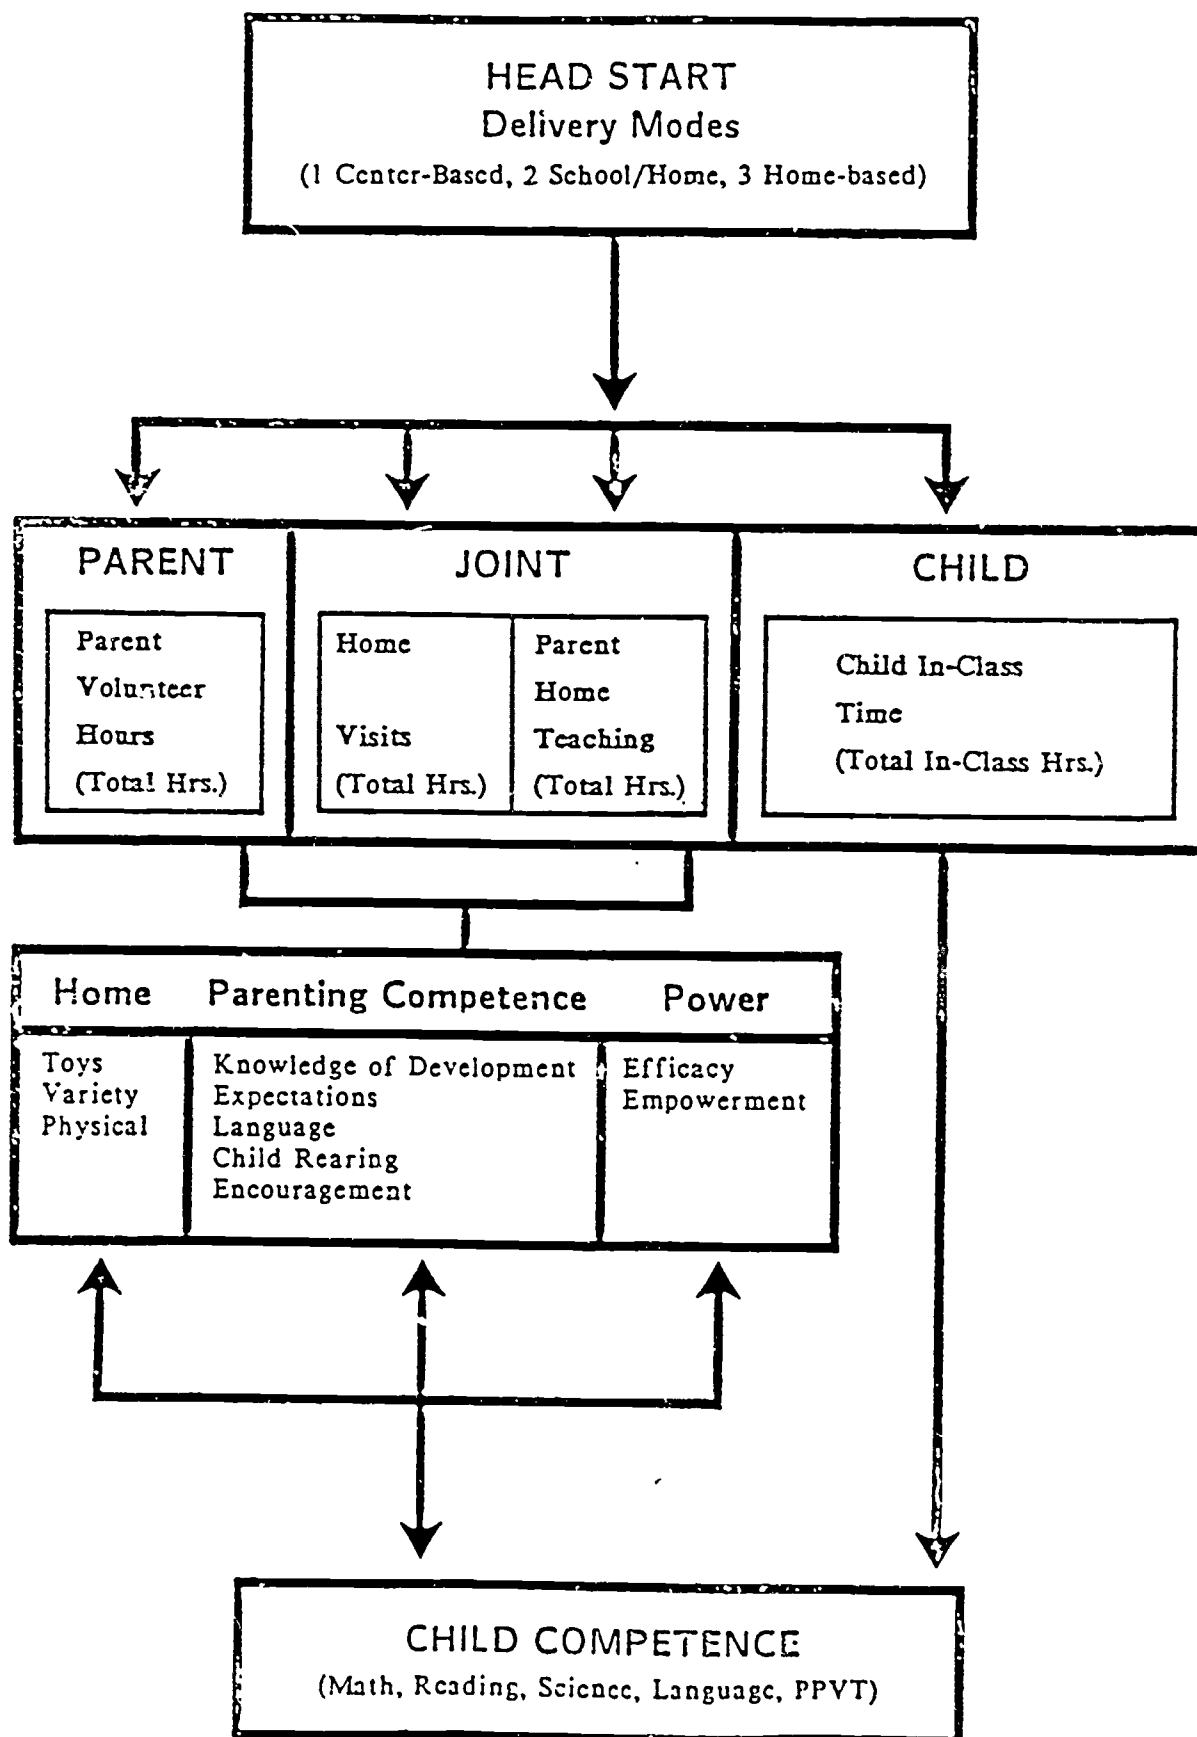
HEAD START
Delivery Modes
(1 Center-Based, 2 School/Home, 3 Home-based)

PARENT

Parent Volunteer Hours (Total Hrs.)

JOINT

Home Visits (Total Hrs.)

Parent Home Teaching (Total Hrs.)

CHILD

Child In-Class Time (Total In-Class Hrs.)

Home

Parenting Competence

Power

Toys
Variety
Physical

Knowledge of Development
Expectations
Language
Child Rearing
Encouragement

Efficacy
Empowerment

CHILD COMPETENCE
(Math, Reading, Science, Language, PPVT)